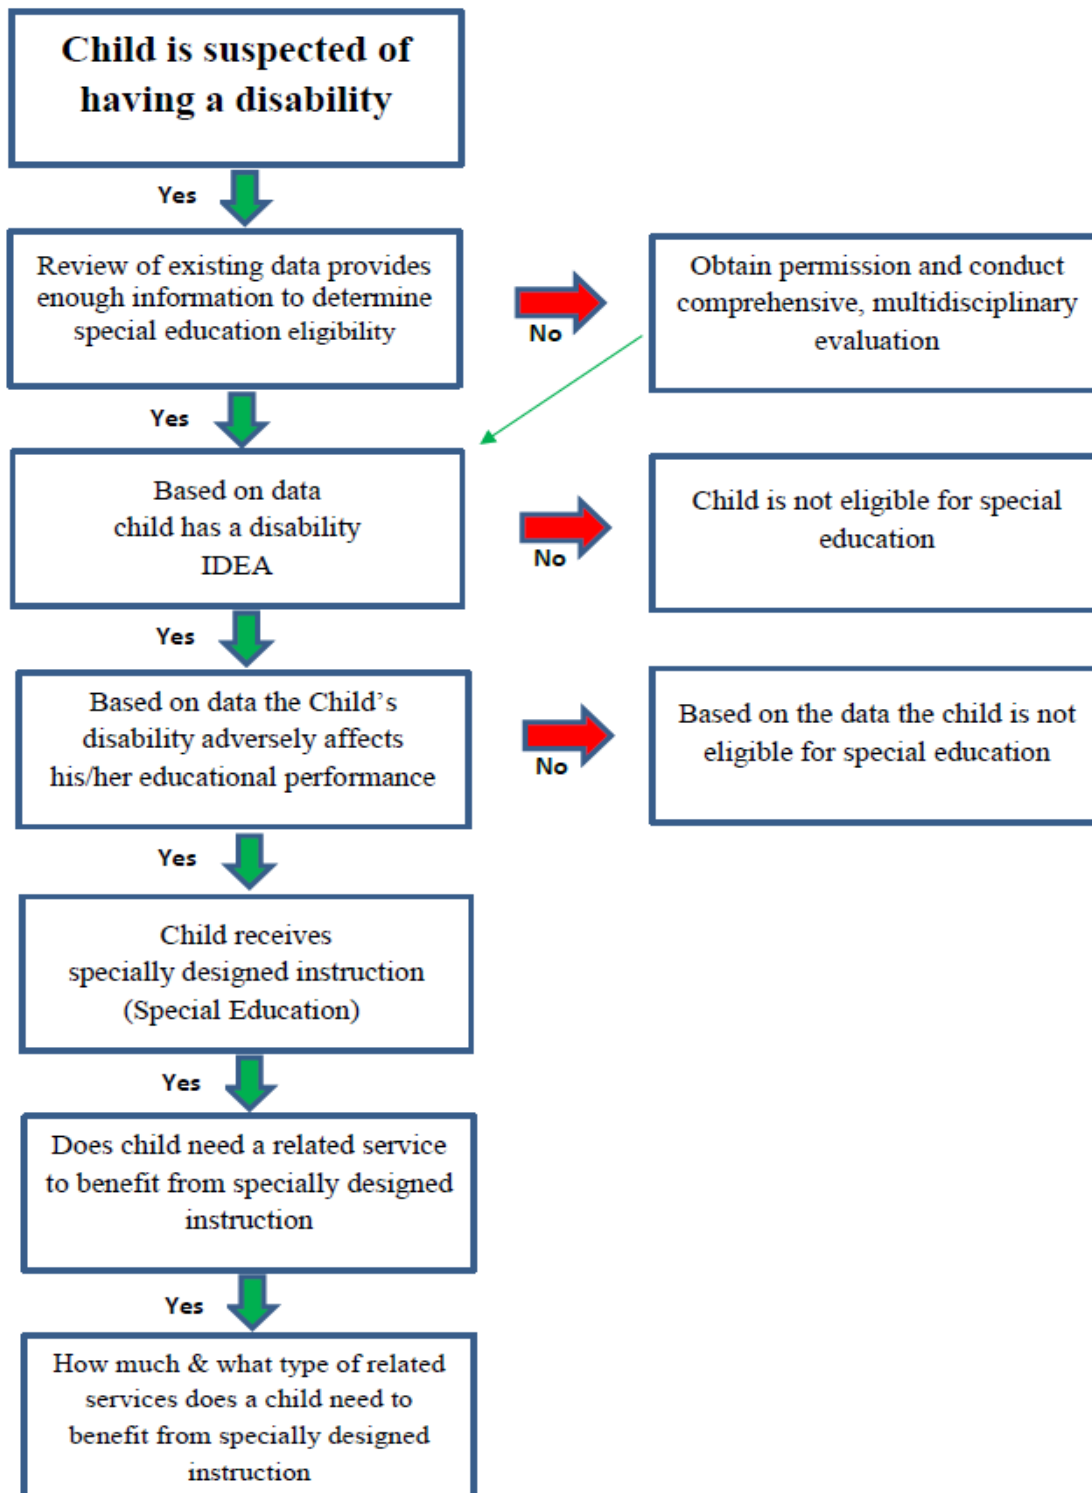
Child is suspected of having a disability

Yes

Review of existing data provides enough information to determine special education eligibility

No

Obtain permission and conduct comprehensive, multidisciplinary evaluation

Yes

Based on data child has a disability IDEA

No

Child is not eligible for special education

Yes

Based on data the Child's disability adversely affects his/her educational performance

No

Based on the data the child is not eligible for special education

Yes

Child receives specially designed instruction (Special Education)

Yes

Does child need a related service to benefit from specially designed instruction

Yes

How much & what type of related services does a child need to benefit from specially designed instruction